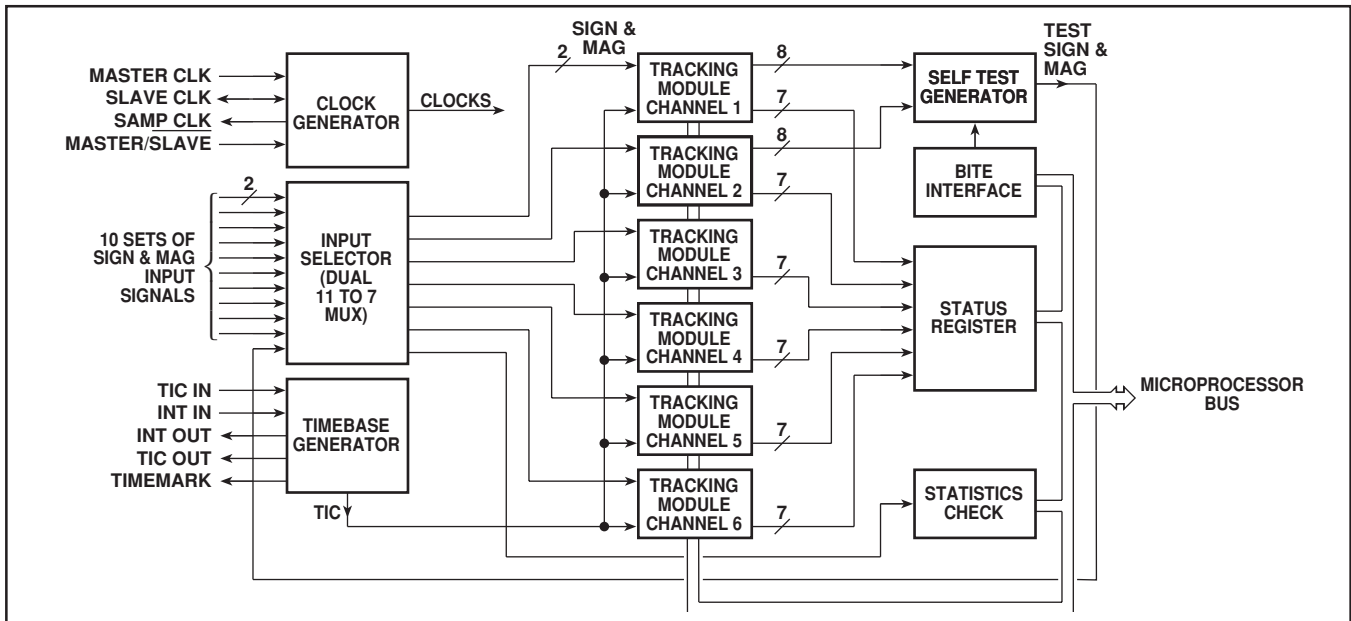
MASTER CLK
SLAVE CLK
SAMP CLK
MASTER/SLAVE

CLOCK GENERATOR

CLOCKS

2

10 SETS OF SIGN & MAG INPUT SIGNALS

INPUT SELECTOR (DUAL 11 TO 7 MUX)

TIC IN
INT IN
INT OUT
TIC OUT
TIMEMARK

TIMEBASE GENERATOR

TIC

SIGN & MAG

2

TRACKING MODULE CHANNEL 1

TRACKING MODULE CHANNEL 2

TRACKING MODULE CHANNEL 3

TRACKING MODULE CHANNEL 4

TRACKING MODULE CHANNEL 5

TRACKING MODULE CHANNEL 6

8
7
8
7
7
7
7
7

TEST SIGN & MAG

SELF TEST GENERATOR

BITE INTERFACE

STATUS REGISTER

STATISTICS CHECK

MICROPROCESSOR BUS